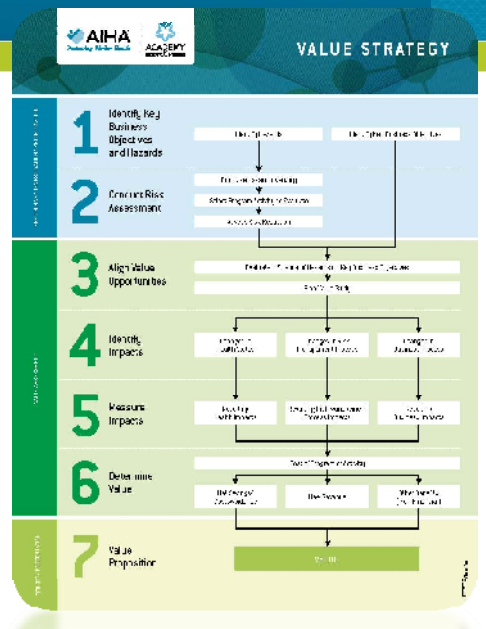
AIHA
Protecting Worker Health
ACADEMY

VALUE STRATEGY

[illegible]

1 Identify Key Business Objectives and Hazards

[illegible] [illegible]

2 Conduct Risk Assessment

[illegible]
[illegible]
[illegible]

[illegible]

3 Align Value Opportunities

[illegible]
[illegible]

4 Identify Impacts

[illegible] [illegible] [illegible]

5 Measure Impacts

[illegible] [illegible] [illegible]

6 Determine Value

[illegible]
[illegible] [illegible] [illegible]

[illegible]

7 Value Proposition

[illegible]

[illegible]